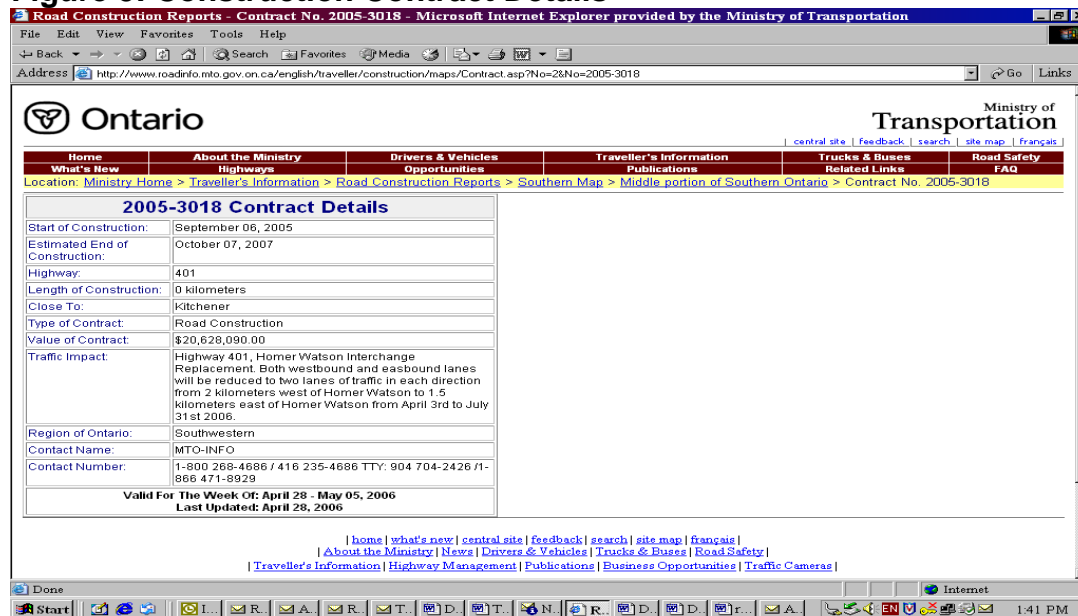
Figure 6: Construction Contract Details

Road Construction Reports - Contract No. 2005-3018 - Microsoft Internet Explorer provided by the Ministry of Transportation

File Edit View Favorites Tools Help

Back Search Favorites Media

Address http://www.roadinfo.mto.gov.on.ca/english/traveller/construction/maps/Contract.asp?No=2&No=2005-3018 Go Links

Ontario

Ministry of Transportation

| central site | feedback | search | site map | français |

| Home | About the Ministry | Drivers & Vehicles | Traveller's Information | Trucks & Buses | Road Safety |
|---|---|---|---|---|---|
| What's New | Highways | Opportunities | Publications | Related Links | FAQ |

Location: Ministry Home > Traveller's Information > Road Construction Reports > Southern Map > Middle portion of Southern Ontario > Contract No. 2005-3018

| 2005-3018 Contract Details | |
|---|---|
| Start of Construction: | September 06, 2005 |
| Estimated End of Construction: | October 07, 2007 |
| Highway: | 401 |
| Length of Construction: | 0 kilometers |
| Close To: | Kitchener |
| Type of Contract: | Road Construction |
| Value of Contract: | $20,628,090.00 |
| Traffic Impact: | Highway 401, Homer Watson Interchange Replacement. Both westbound and easbound lanes will be reduced to two lanes of traffic in each direction from 2 kilometers west of Homer Watson to 1.5 kilometers east of Homer Watson from April 3rd to July 31st 2006. |
| Region of Ontario: | Southwestern |
| Contact Name: | MTO-INFO |
| Contact Number: | 1-800 268-4686 / 416 235-4686 TTY: 904 704-2426 /1-866 471-8929 |
| Valid For The Week Of: April 28 - May 05, 2006 Last Updated: April 28, 2006 | |

| home | what's new | central site | feedback | search | site map | français |
| About the Ministry | News | Drivers & Vehicles | Trucks & Buses | Road Safety |
| Traveller's Information | Highway Management | Publications | Business Opportunities | Traffic Cameras |

Done Internet

Start I... R... A... R... T... D... T... N... R... D... D... r... A... EN 1:41 PM